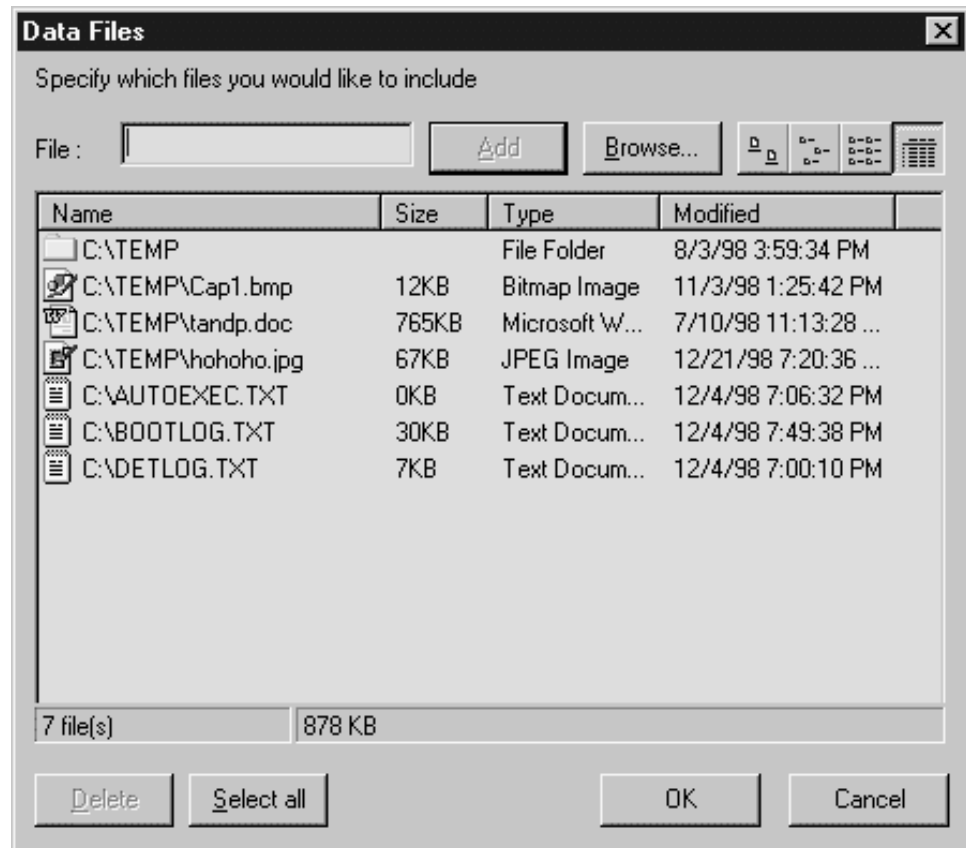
Data Files

Specify which files you would like to include

File :

Add

Browse...

| Name | Size | Type | Modified |
|---|---|---|---|
| C:\TEMP | | File Folder | 8/3/98 3:59:34 PM |
| C:\TEMP\Cap1.bmp | 12KB | Bitmap Image | 11/3/98 1:25:42 PM |
| C:\TEMP\tandp.doc | 765KB | Microsoft W... | 7/10/98 11:13:28 ... |
| C:\TEMP\hohoho.jpg | 67KB | JPEG Image | 12/21/98 7:20:36 ... |
| C:\AUTOEXEC.TXT | 0KB | Text Docum... | 12/4/98 7:06:32 PM |
| C:\BOOTLOG.TXT | 30KB | Text Docum... | 12/4/98 7:49:38 PM |
| C:\DETLOG.TXT | 7KB | Text Docum... | 12/4/98 7:00:10 PM |

7 file(s)

878 KB

Delete

Select all

OK

Cancel